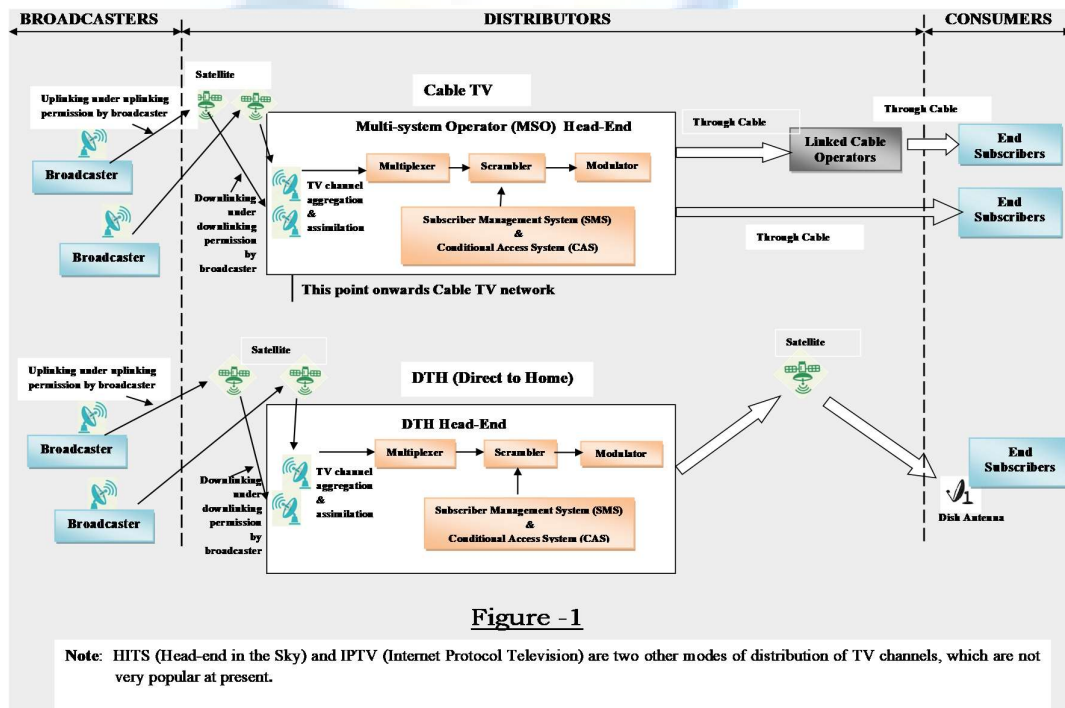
BROADCASTERS

DISTRIBUTORS

CONSUMERS

Satellite

Uplinking under uplinking permission by broadcaster

Broadcaster

Broadcaster

Cable TV

Multi-system Operator (MSO) Head-End

Downlinking under downlinking permission by broadcaster

TV channel aggregation & assimilation

Multiplexer

Scrambler

Modulator

Subscriber Management System (SMS) & Conditional Access System (CAS)

Through Cable

Linked Cable Operators

Through Cable

End Subscribers

End Subscribers

Through Cable

This point onwards Cable TV network

Satellite

Uplinking under uplinking permission by broadcaster

Broadcaster

Broadcaster

DTH (Direct to Home)

DTH Head-End

Downlinking under downlinking permission by broadcaster

TV channel aggregation & assimilation

Multiplexer

Scrambler

Modulator

Subscriber Management System (SMS) & Conditional Access System (CAS)

Satellite

End Subscribers

Dish Antenna

Figure -1

Note: HITS (Head-end in the Sky) and IPTV (Internet Protocol Television) are two other modes of distribution of TV channels, which are not very popular at present.